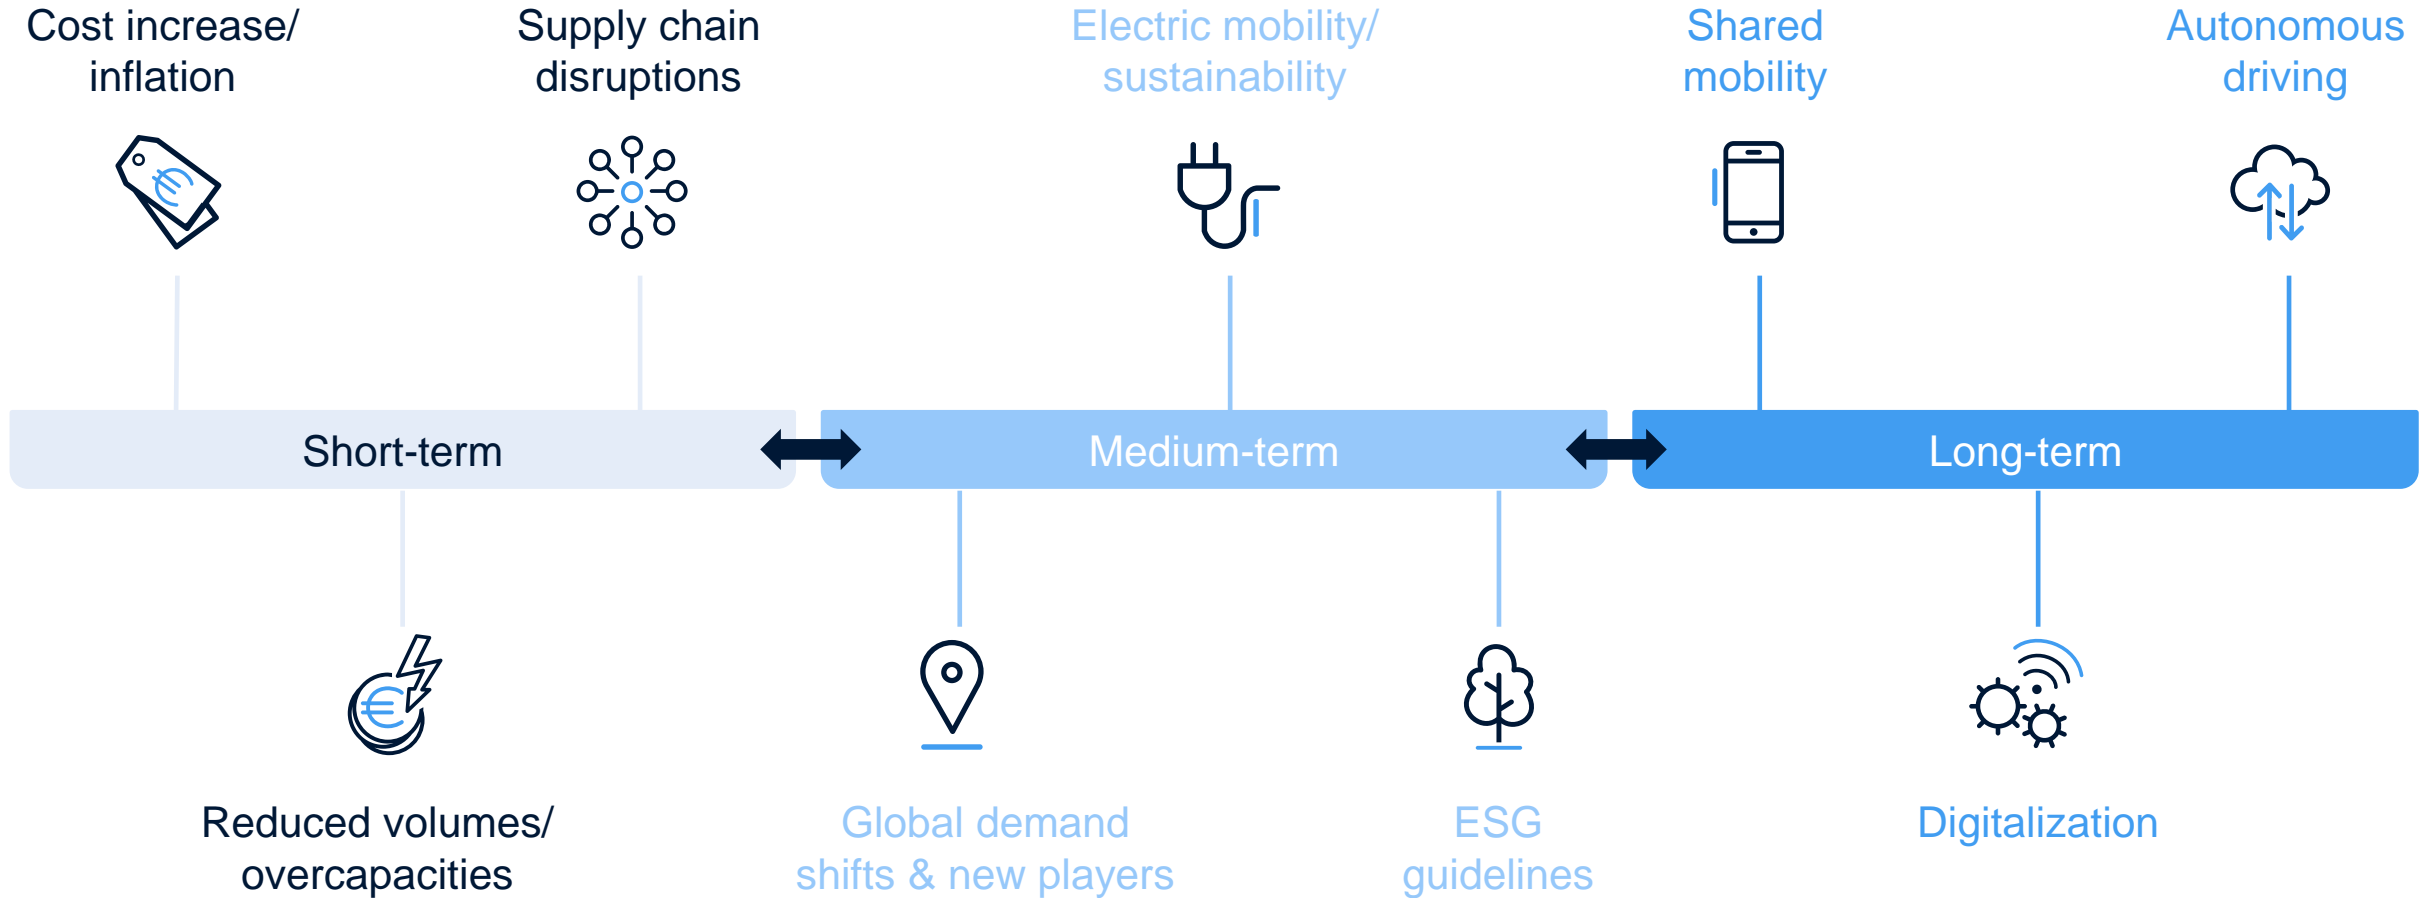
Cost increase/ inflation

Supply chain disruptions

Electric mobility/ sustainability

Shared mobility

Autonomous driving

Short-term

Medium-term

Long-term

Reduced volumes/ overcapacities

Global demand shifts & new players

ESG guidelines

Digitalization